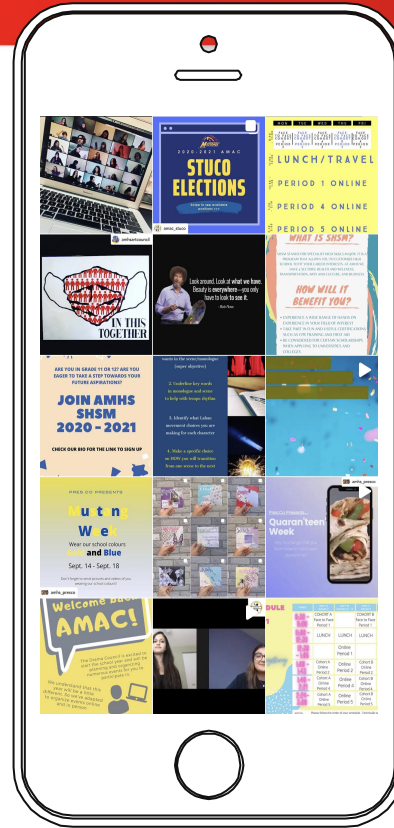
2020-2021 AMAC
STUCO ELECTIONS

LUNCH/TRAVEL
PERIOD 1 ONLINE
PERIOD 4 ONLINE
PERIOD 5 ONLINE

amhsartcouncil
amac_stuco

IN THIS TOGETHER

Look around. Look at what we have. Beauty is everywhere—you only have to look to see it.

WHAT IS SHSM?

HOW WILL IT BENEFIT YOU?

ARE YOU IN GRADE 11 OR 12? ARE YOU EAGER TO TAKE A STEP TOWARDS YOUR FUTURE ASPIRATIONS?
JOIN AMHS SHSM 2020 - 2021
CHECK OUR BIO FOR THE LINK TO SIGN UP

2. Underline key words to misinterpret and scenes to help with tempo rhythm

3. Identify what Laban movement choices you are making for each character

4. Make a specific choice on HOW you will transition from one scene to the next

Mustang Week
Wear our school colours Gold and Blue
Sept. 14 - Sept. 18

amhs_presco

Quaran'teen' Week

Welcome back AMAC!

LUNCH
Online Period 1